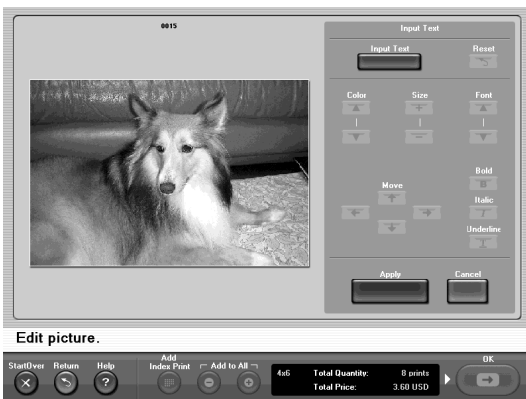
0015

Input Text

Input Text

Reset

Color

Size

Font

Bold

Move

Italic

Underline

Apply

Cancel

Edit picture.

StartOver

Return

Help

Add Index Print

Add to All

4x6

Total Quantity: 8 prints

Total Price: 3.60 USD

OK